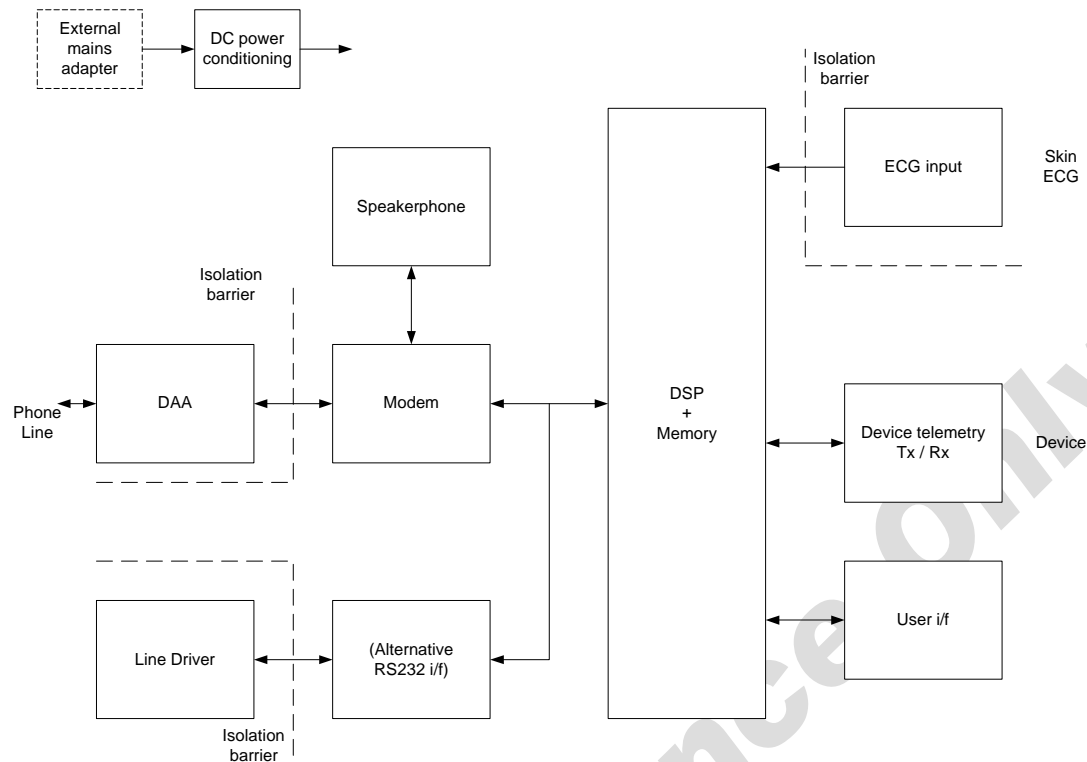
External mains adapter

DC power conditioning

Isolation barrier

Skin ECG

ECG input

Speakerphone

Isolation barrier

Phone Line

DAA

Modem

DSP + Memory

Device telemetry Tx / Rx

Device

User i/f

Line Driver

(Alternative RS232 i/f)

Isolation barrier

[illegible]